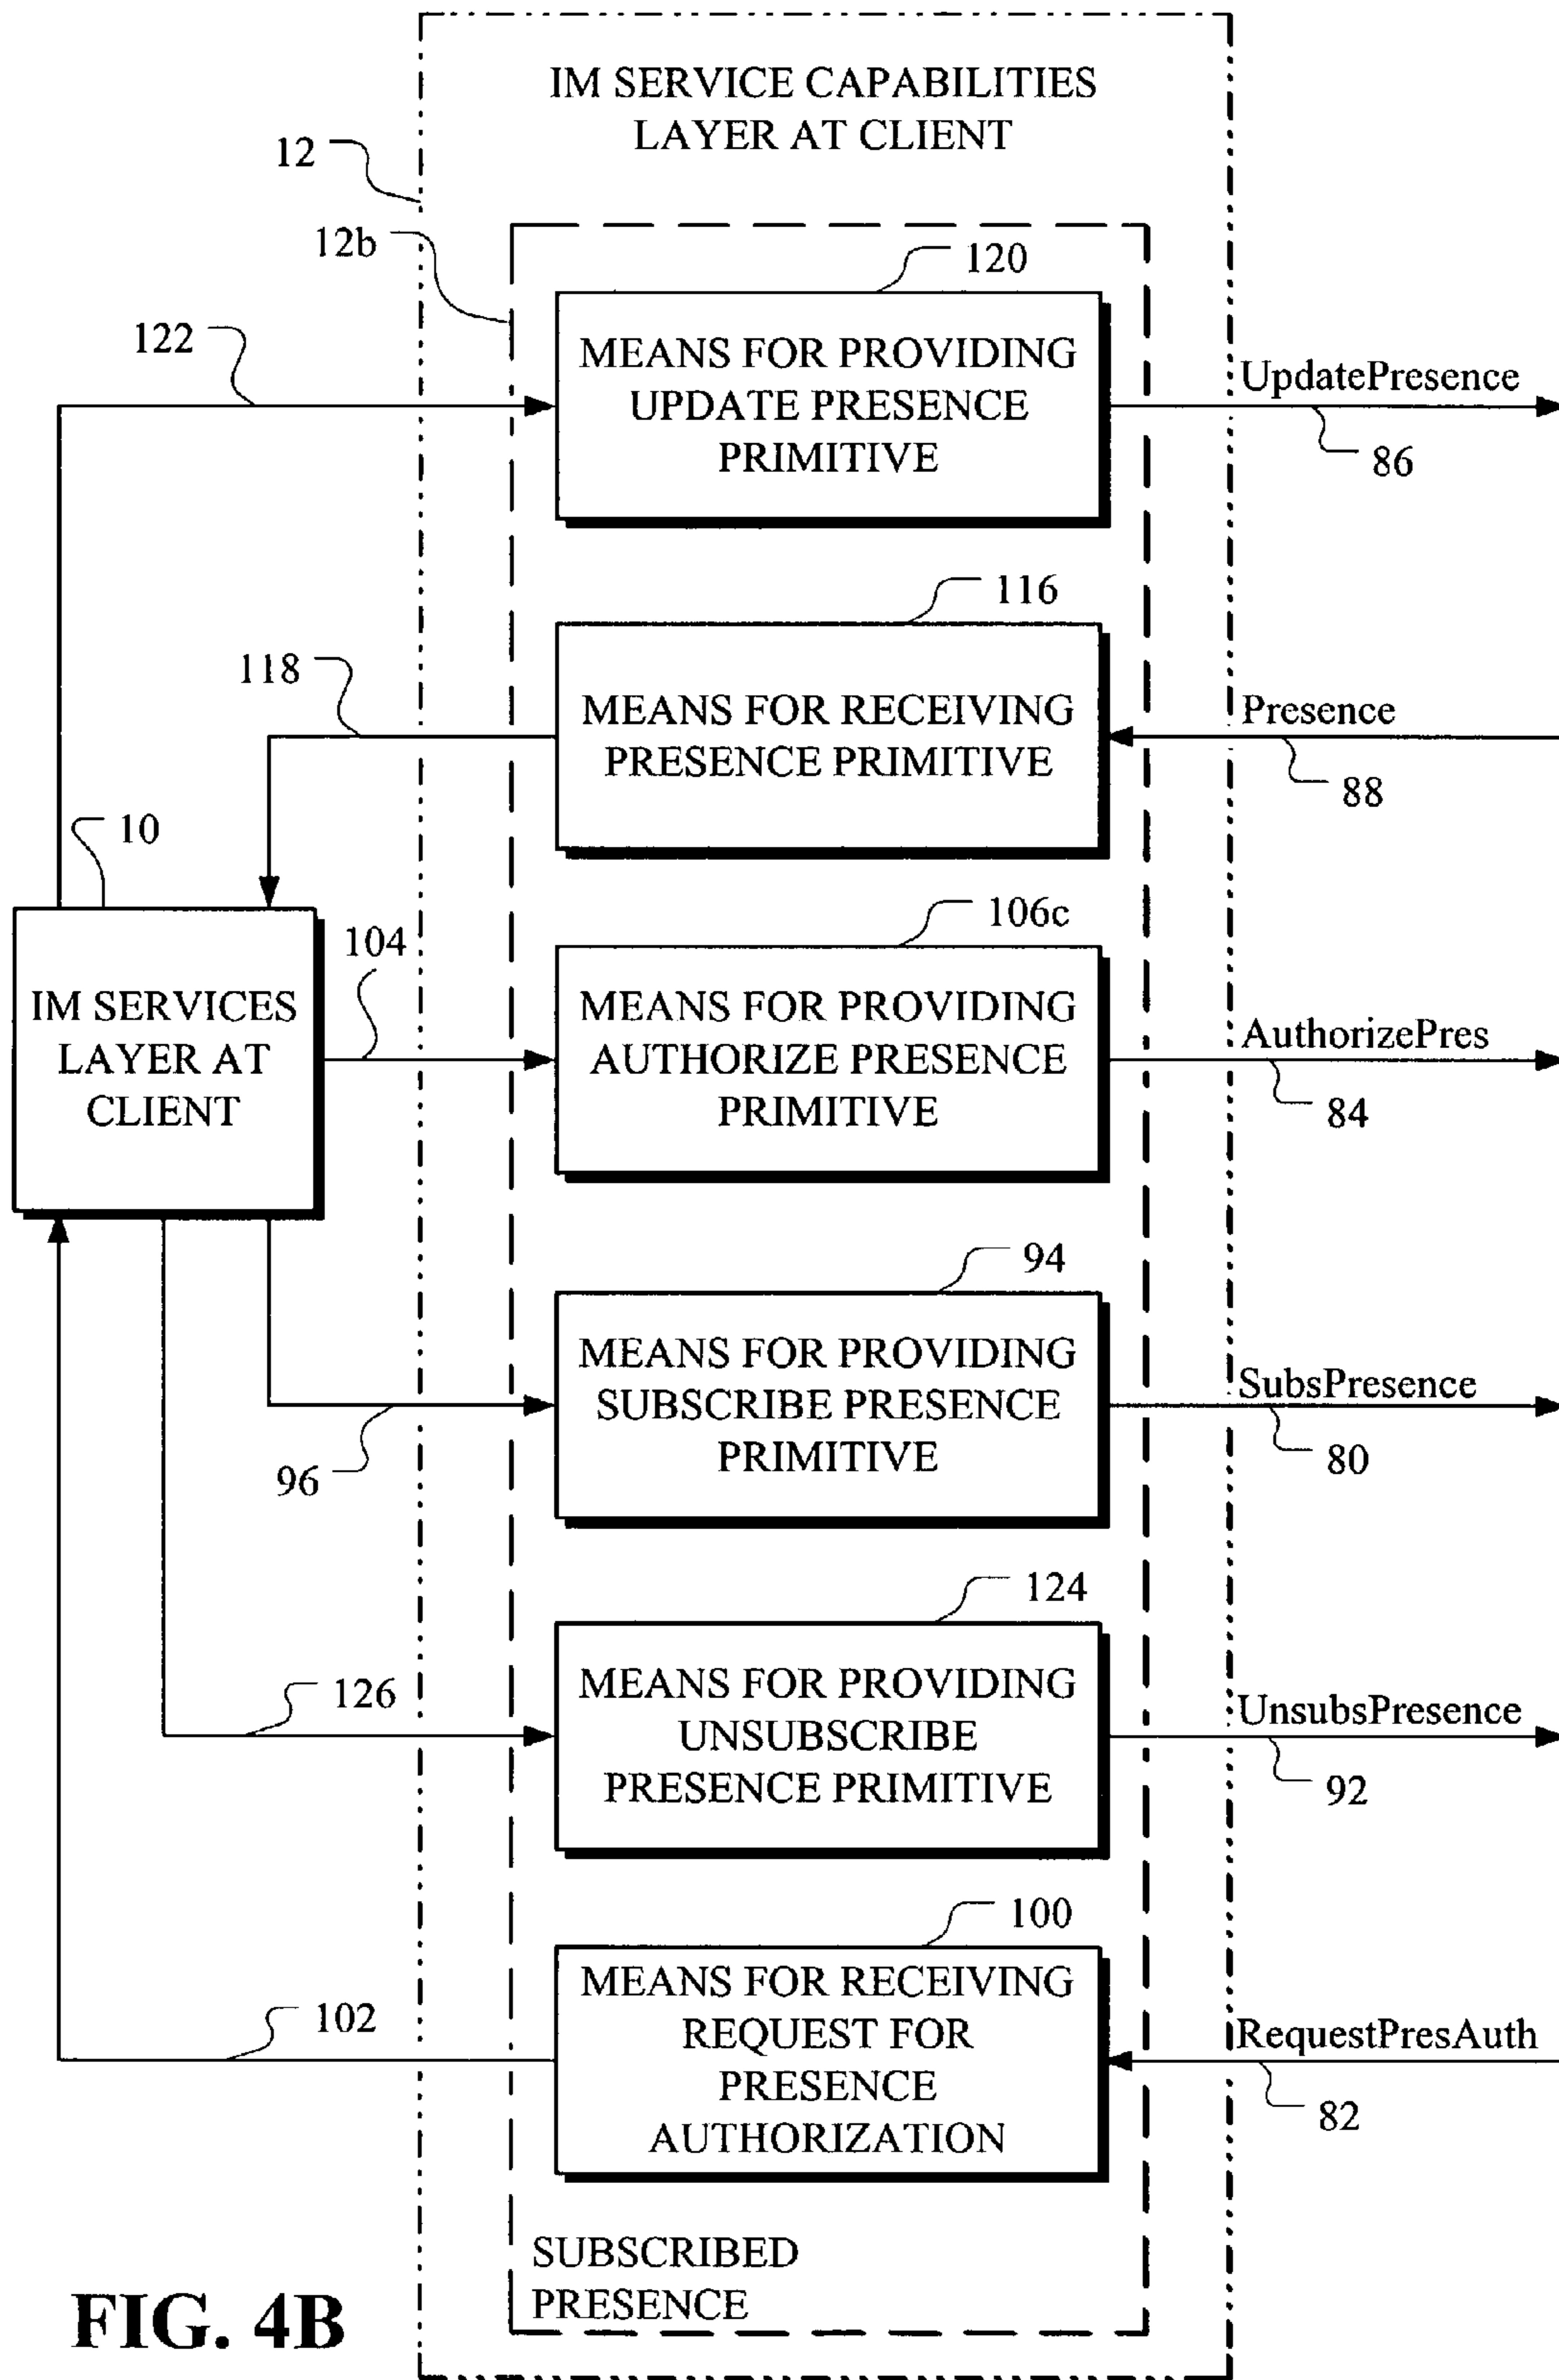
IM SERVICE CAPABILITIES LAYER AT CLIENT

12

12b

120

122

MEANS FOR PROVIDING UPDATE PRESENCE PRIMITIVE

UpdatePresence

86

116

118

MEANS FOR RECEIVING PRESENCE PRIMITIVE

Presence

88

10

106c

104

IM SERVICES LAYER AT CLIENT

MEANS FOR PROVIDING AUTHORIZE PRESENCE PRIMITIVE

AuthorizePres

84

94

MEANS FOR PROVIDING SUBSCRIBE PRESENCE PRIMITIVE

SubsPresence

96

80

124

126

MEANS FOR PROVIDING UNSUBSCRIBE PRESENCE PRIMITIVE

UnsubsPresence

92

100

102

MEANS FOR RECEIVING REQUEST FOR PRESENCE AUTHORIZATION

RequestPresAuth

82

SUBSCRIBED PRESENCE

FIG. 4B